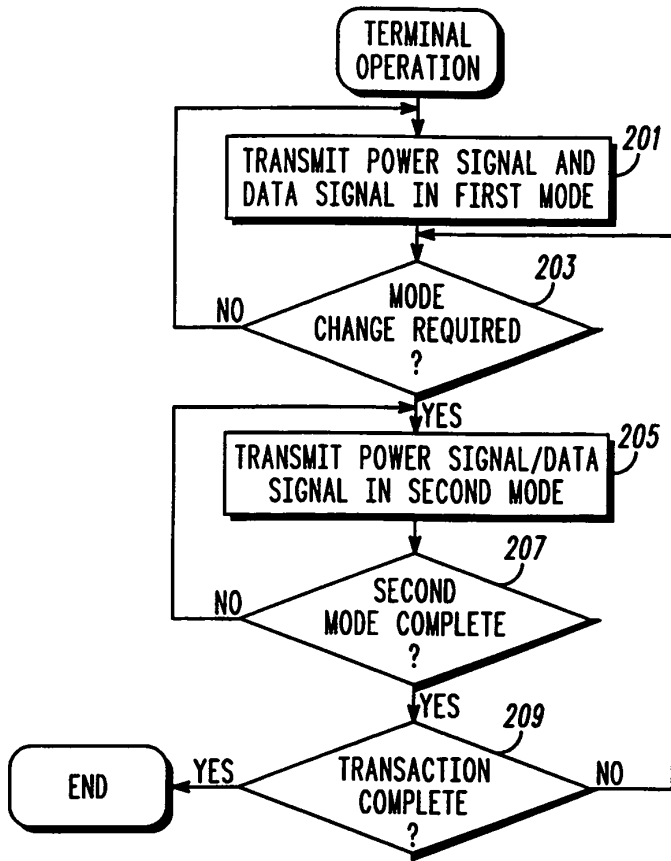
TERMINAL OPERATION

TRANSMIT POWER SIGNAL AND DATA SIGNAL IN FIRST MODE

201

MODE CHANGE REQUIRED ?

203

NO

YES

TRANSMIT POWER SIGNAL/DATA SIGNAL IN SECOND MODE

205

SECOND MODE COMPLETE ?

207

NO

YES

END

YES

TRANSACTION COMPLETE ?

209

NO